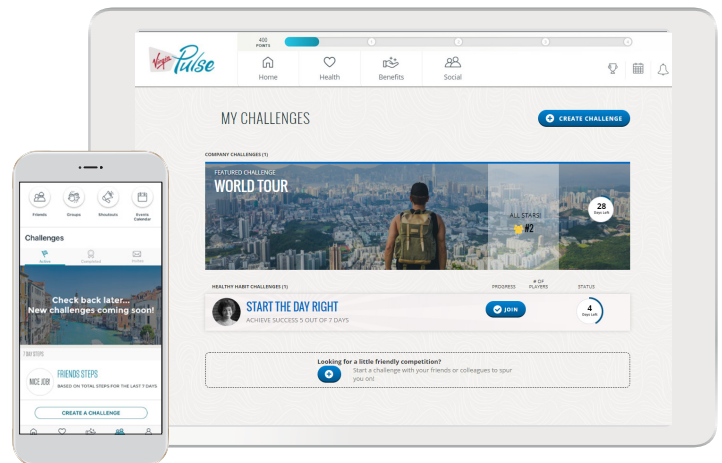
400 POINTS

Virgin Pulse

Home
Health
Benefits
Social

MY CHALLENGES

CREATE CHALLENGE

COMPANY CHALLENGES (1)

FEATURED CHALLENGE
WORLD TOUR

ALL STARS!
#2

28
Days Left

HEALTHY HABIT CHALLENGES (1)

PROGRESS
# OF PLAYERS
STATUS

START THE DAY RIGHT
ACHIEVE SUCCESS 5 OUT OF 7 DAYS

JOIN

4
Days Left

Looking for a little friendly competition?
Start a challenge with your friends or colleagues to spur you on!

Friends
Groups
Shoutouts
Events Calendar

Challenges

Active
Completed
Invites

Check back later...
New challenges coming soon!

7 DAY STEPS

NICE JOB!

FRIENDS STEPS
BASED ON TOTAL STEPS FOR THE LAST 7 DAYS

CREATE A CHALLENGE